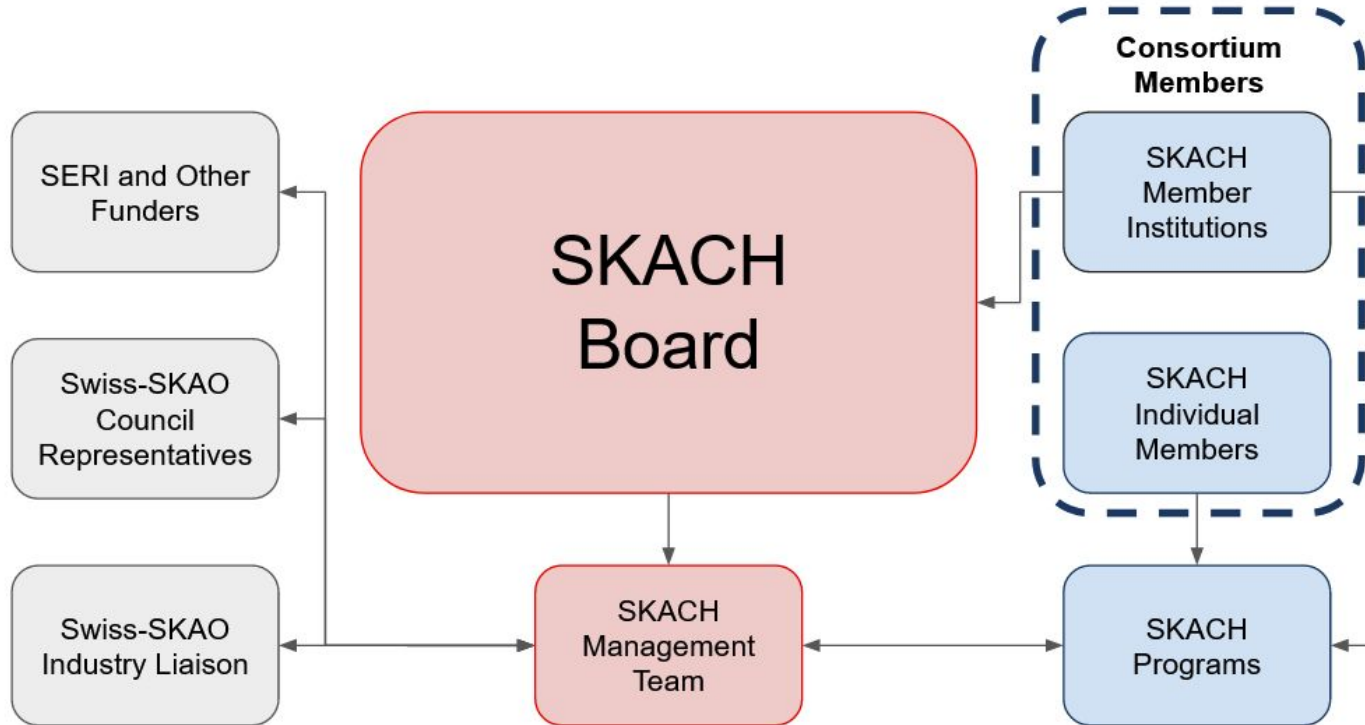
SERI and Other Funders

Swiss-SKAO Council Representatives

Swiss-SKAO Industry Liaison

SKACH Board

SKACH Management Team

Consortium Members

SKACH Member Institutions

SKACH Individual Members

SKACH Programs